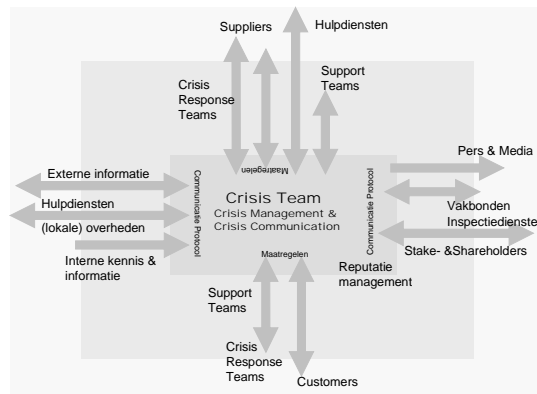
Suppliers

Hulpdiensten

Crisis Response Teams

Support Teams

Maatregelen

Externe informatie

Hulpdiensten

(lokale) overheden

Interne kennis & informatie

Communicatie Protocol

Crisis Team
Crisis Management & Crisis Communication

Communicatie Protocol

Pers & Media

Vakbonden Inspectiediensten

Stake- &Shareholders

Reputatie management

Maatregelen

Support Teams

Crisis Response Teams

Customers